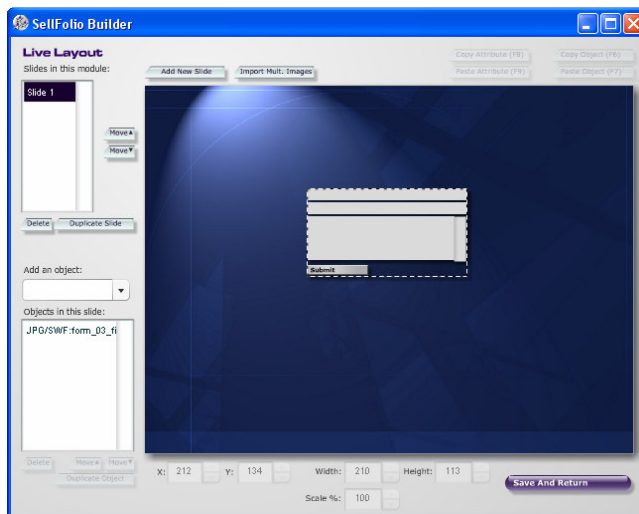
SellFolio Builder

Live Layout

Slides in this module:

Add New Slide

Import Mult. Images

Copy Attribute (F8)

Copy Object (F6)

Paste Attribute (F9)

Paste Object (F7)

Slide 1

Move▲

Move▼

Submit

Delete

Duplicate Slide

Add an object:

Objects in this slide:

JPG/SWF:form_03_fi

Delete

Move▲

Move▼

Duplicate Object

X: 212

Y: 134

Width: 210

Height: 113

Save And Return

Scale %: 100